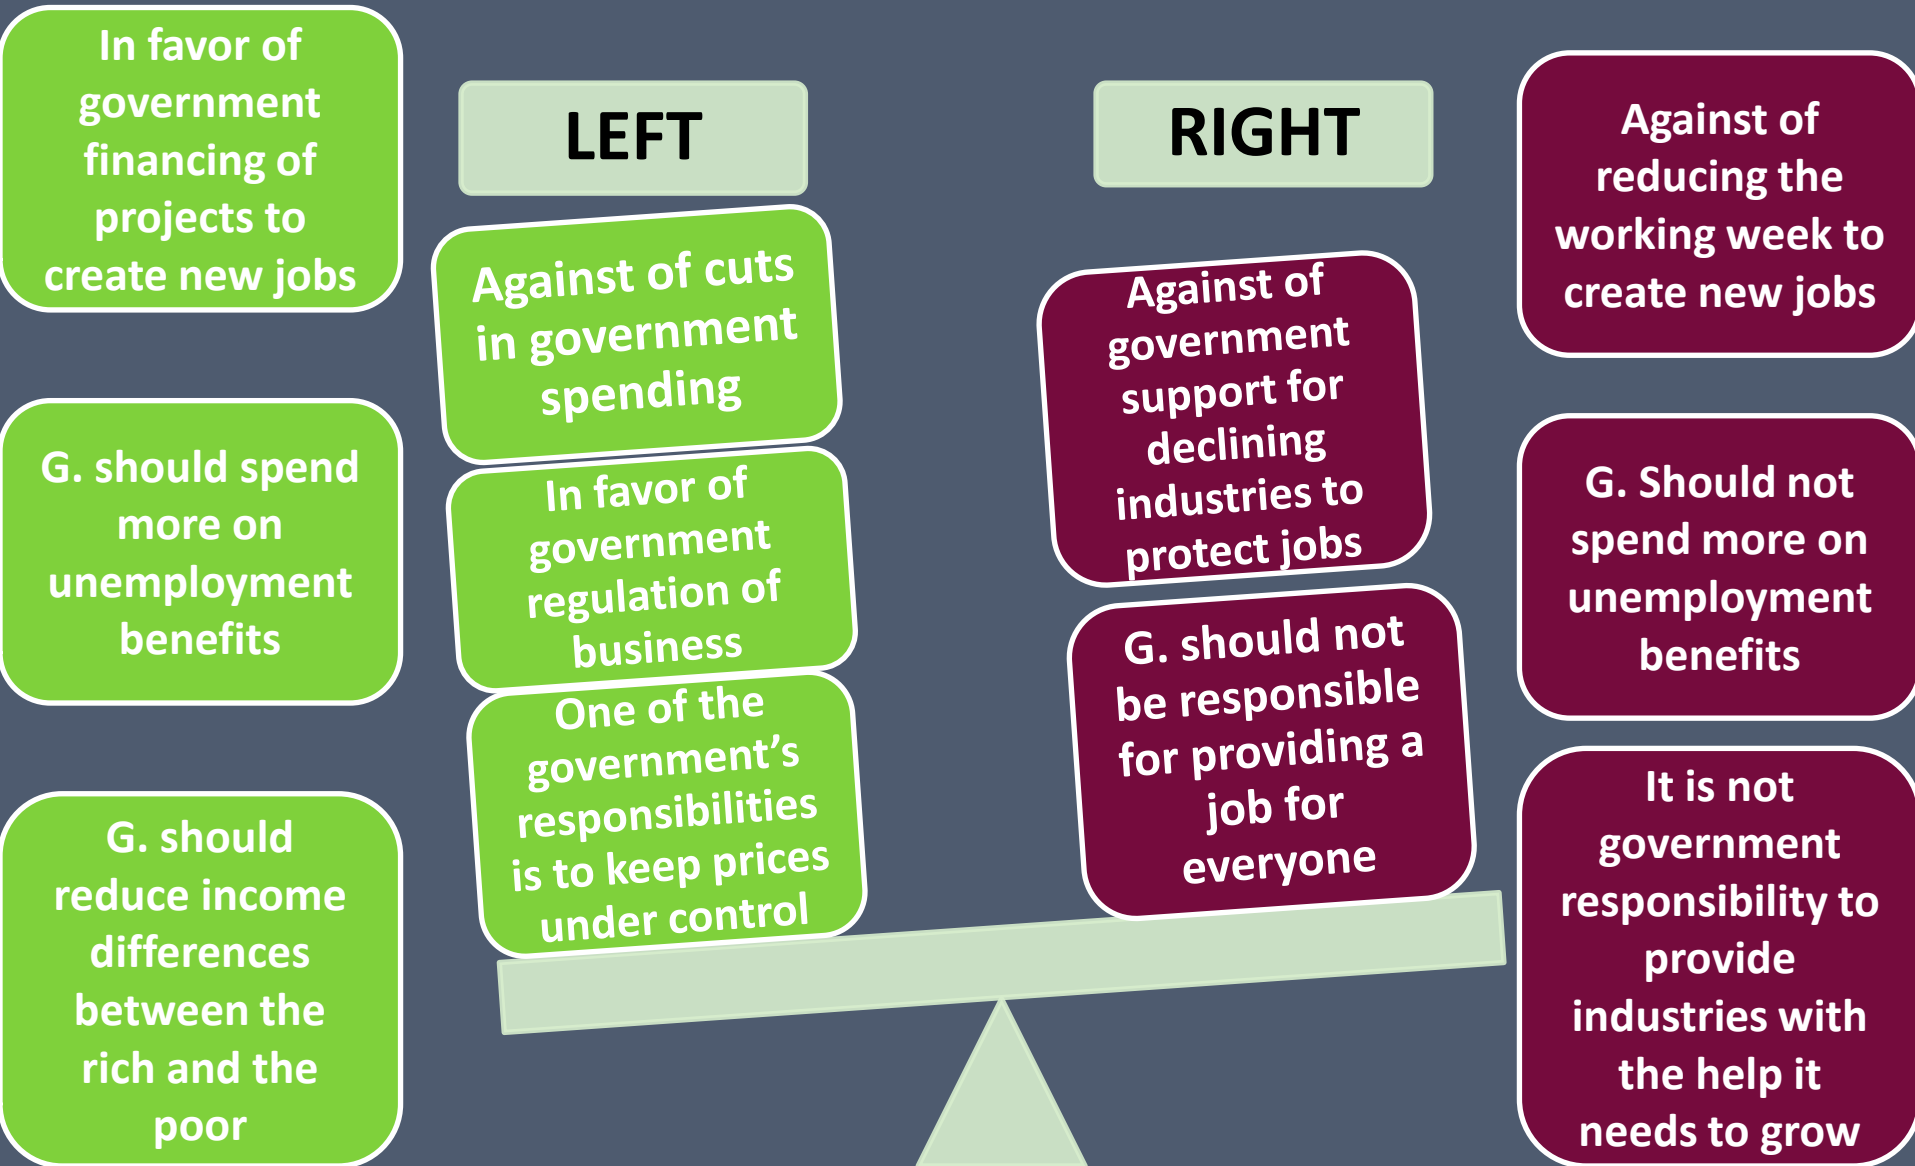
In favor of government financing of projects to create new jobs

G. should spend more on unemployment benefits

G. should reduce income differences between the rich and the poor

LEFT

Against of cuts in government spending

In favor of government regulation of business

One of the government's responsibilities is to keep prices under control

RIGHT

Against of government support for declining industries to protect jobs

G. should not be responsible for providing a job for everyone

Against of reducing the working week to create new jobs

G. Should not spend more on unemployment benefits

It is not government responsibility to provide industries with the help it needs to grow